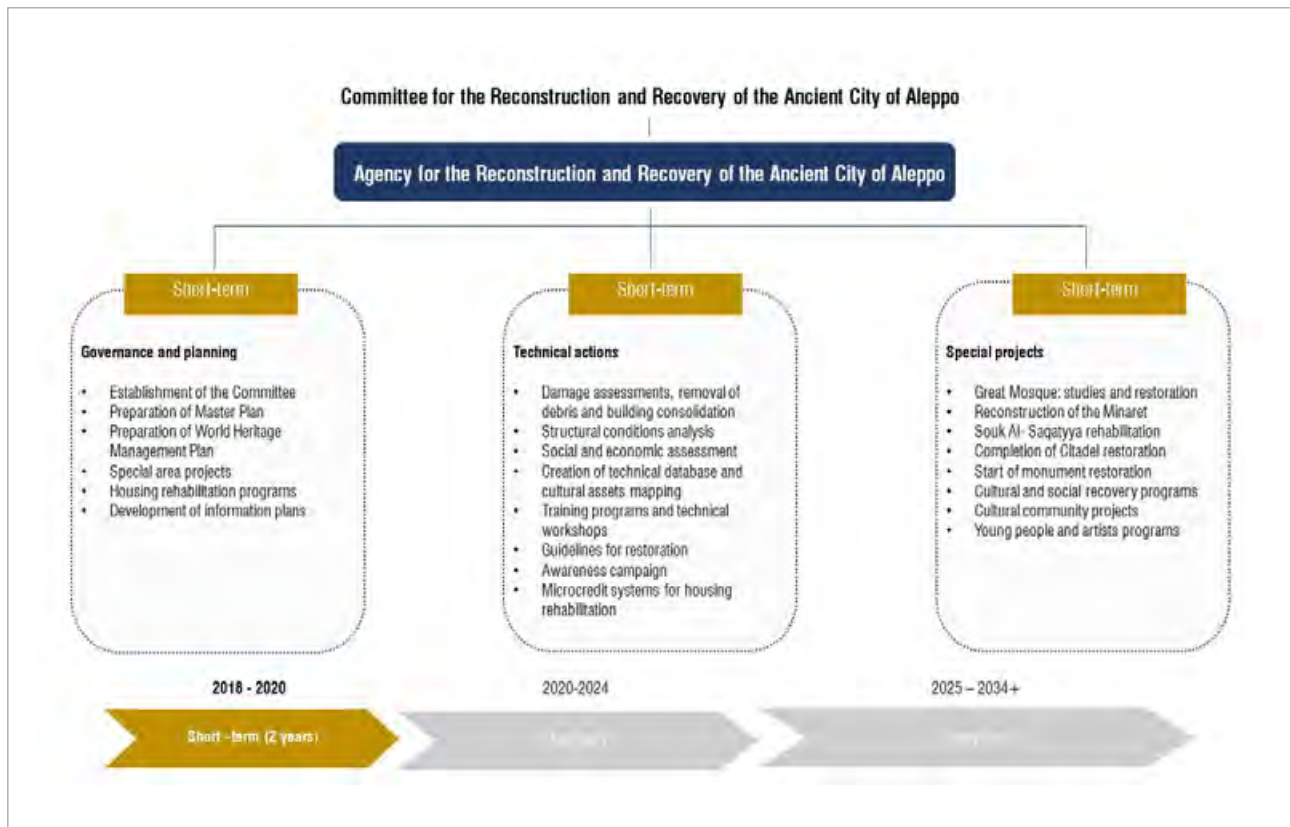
Committee for the Reconstruction and Recovery of the Ancient City of Aleppo

Agency for the Reconstruction and Recovery of the Ancient City of Aleppo

Short-term

Governance and planning

- Establishment of the Committee
- Preparation of Master Plan
- Preparation of World Heritage Management Plan
- Special area projects
- Housing rehabilitation programs
- Development of information plans

Short-term

Technical actions

- Damage assessments, removal of debris and building consolidation
- Structural conditions analysis
- Social and economic assessment
- Creation of technical database and cultural assets mapping
- Training programs and technical workshops
- Guidelines for restoration
- Awareness campaign
- Microcredit systems for housing rehabilitation

Short-term

Special projects

- Great Mosque: studies and restoration
- Reconstruction of the Minaret
- Souk Al- Saqatyya rehabilitation
- Completion of Citadel restoration
- Start of monument restoration
- Cultural and social recovery programs
- Cultural community projects
- Young people and artists programs

2018 - 2020

2020-2024

2025 – 2034+

Short -term (2 years)

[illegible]

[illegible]